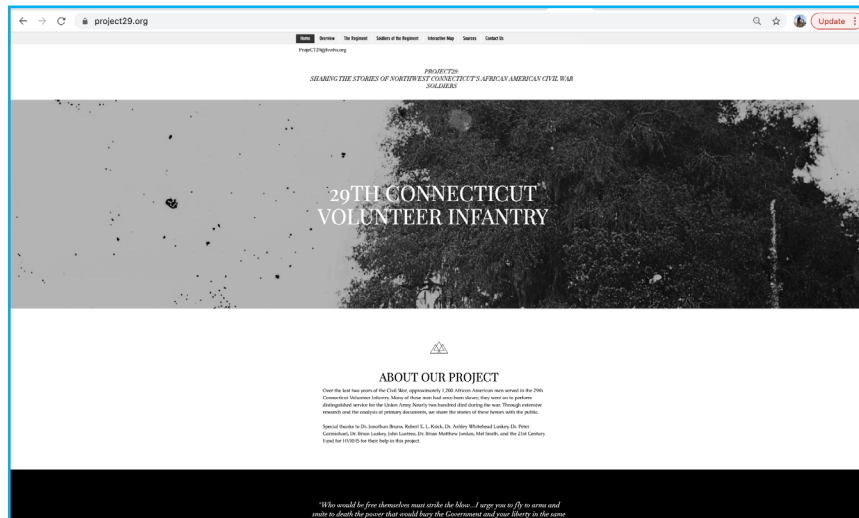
project29.org

Update

Home Overview The Regiment Soldiers of the Regiment Interactive Map Sources Contact Us

ProjeCT29@hvfrs.org

PROJECT29:
SHARING THE STORIES OF NORTHWEST CONNECTICUT'S AFRICAN AMERICAN CIVIL WAR SOLDIERS

29TH CONNECTICUT VOLUNTEER INFANTRY

ABOUT OUR PROJECT

Over the last two years of the Civil War, approximately 1,200 African American men served in the 29th Connecticut Volunteer Infantry. Many of those men had once been slaves; they went on to perform distinguished service for the Union Army. Nearly two hundred died during the war. Through extensive research and the analysis of primary documents, we share the stories of these heroes with the public.

Special thanks to Dr. Jonathan Bruno, Robert L. L. Kirick, Dr. Ashley Whitehead Luskey, Dr. Peter Carmichael, Dr. Brian Luskey, John Luetkea, Dr. Brian Matthew Jordan, Mel Smith, and the 21st Century Fund for HVRHS for their help in this project.

"Who would be free themselves must strike the blow...I urge you to fly to arms and smite to death the power that would bury the Government and your liberty in the same